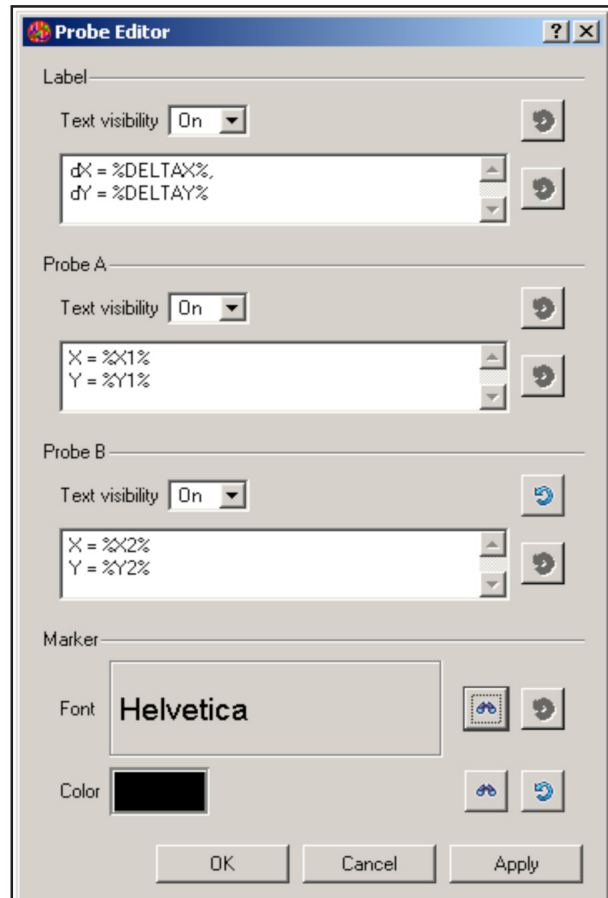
Probe Editor

?

Label

Text visibility On

dX = %DELTAX%,
dY = %DELTAY%

Probe A

Text visibility On

X = %X1%
Y = %Y1%

Probe B

Text visibility On

X = %X2%
Y = %Y2%

Marker

Font Helvetica

Color

OK Cancel Apply